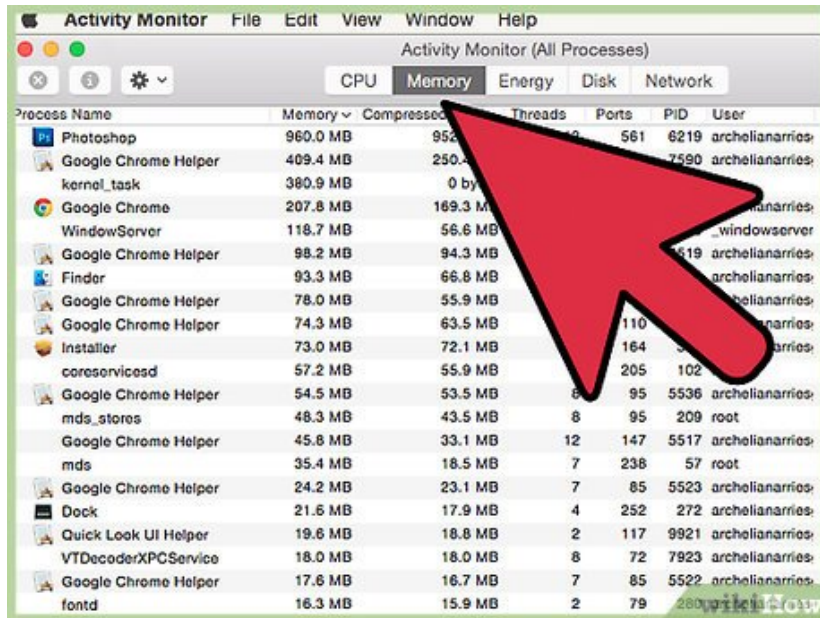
Activity Monitor File Edit View Window Help

Activity Monitor (All Processes)

CPU Memory Energy Disk Network

| Process Name | Memory | Compressed | Threads | Ports | PID | User |
|---|---|---|---|---|---|---|
| Photoshop | 960.0 MB | 952 | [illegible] | 561 | 6219 | archelianarries |
| Google Chrome Helper | 409.4 MB | 250.4 | | | 7590 | archelianarries |
| kernel_task | 380.9 MB | 0 by | | | | |
| Google Chrome | 207.8 MB | 169.3 M | | | | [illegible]anarries |
| WindowServer | 118.7 MB | 56.6 MB | | | | _windowserver |
| Google Chrome Helper | 98.2 MB | 94.3 MB | | | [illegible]619 | archelianarries |
| Finder | 93.3 MB | 66.8 MB | | | | archelianarries |
| Google Chrome Helper | 78.0 MB | 55.9 MB | | | | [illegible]helianarries |
| Google Chrome Helper | 74.3 MB | 63.5 MB | | 110 | | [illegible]arries |
| Installer | 73.0 MB | 72.1 MB | | 164 | | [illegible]arries |
| coreservicesd | 57.2 MB | 55.9 MB | | 205 | 102 | |
| Google Chrome Helper | 54.5 MB | 53.5 MB | 8 | 95 | 5536 | archelianarries |
| mds_stores | 48.3 MB | 43.5 MB | 8 | 95 | 209 | root |
| Google Chrome Helper | 45.8 MB | 33.1 MB | 12 | 147 | 5517 | archelianarries |
| mds | 35.4 MB | 18.5 MB | 7 | 238 | 57 | root |
| Google Chrome Helper | 24.2 MB | 23.1 MB | 7 | 85 | 5523 | archelianarries |
| Dock | 21.6 MB | 17.9 MB | 4 | 252 | 272 | archelianarries |
| Quick Look UI Helper | 19.6 MB | 18.8 MB | 2 | 117 | 9921 | archelianarries |
| VTDecoderXPCService | 18.0 MB | 18.0 MB | 8 | 72 | 7923 | archelianarries |
| Google Chrome Helper | 17.6 MB | 16.7 MB | 7 | 85 | 5522 | archelianarries |
| fontd | 16.3 MB | 15.9 MB | 2 | 79 | 280 | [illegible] |

wikiHow